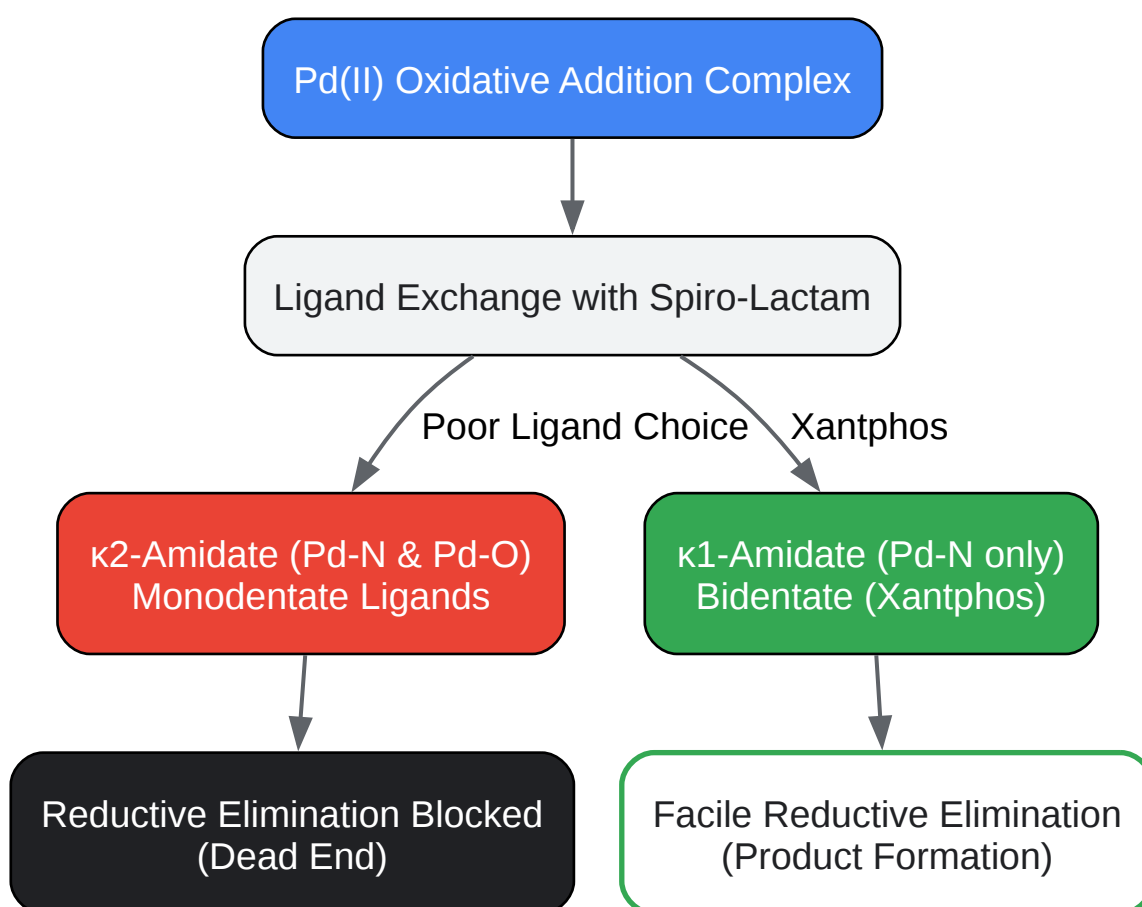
Pd(II) Oxidative Addition Complex

Ligand Exchange with Spiro-Lactam

Poor Ligand Choice

Xantphos

κ2-Amidate (Pd-N & Pd-O)
Monodentate Ligands

κ1-Amidate (Pd-N only)
Bidentate (Xantphos)

Reductive Elimination Blocked
(Dead End)

Facile Reductive Elimination
(Product Formation)